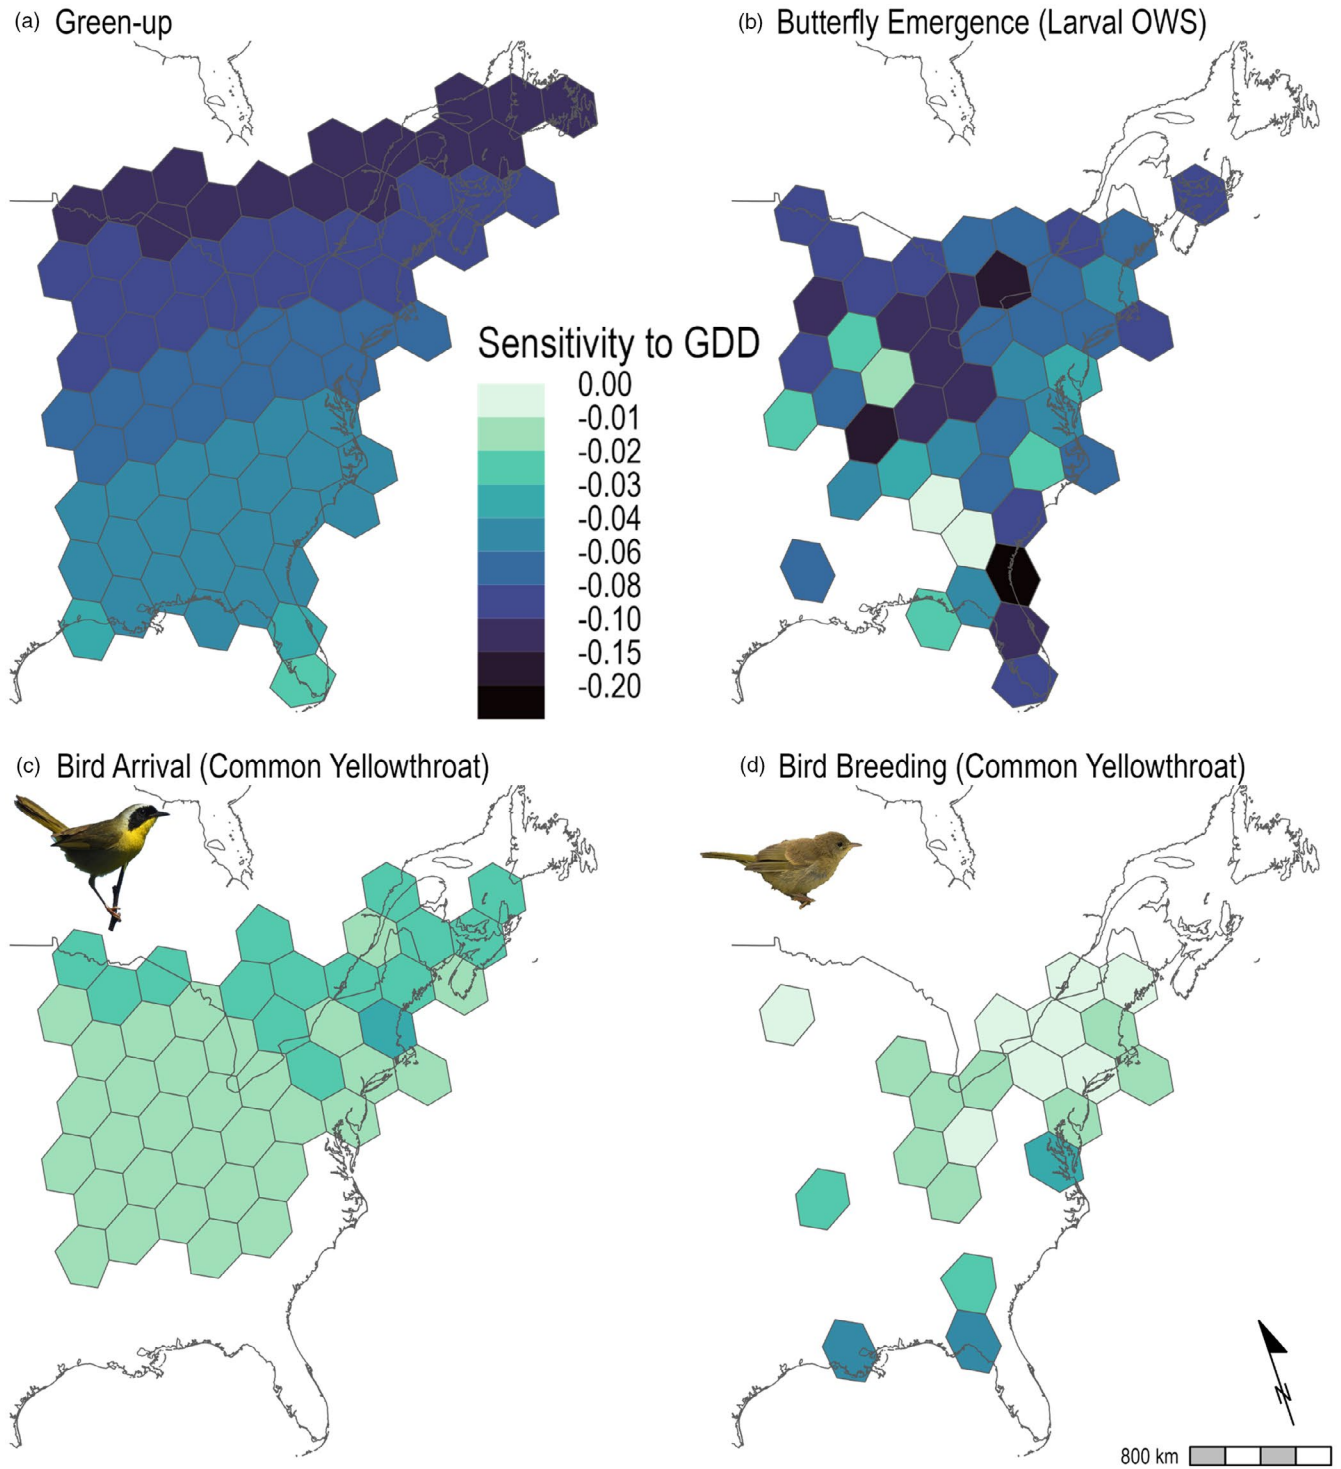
(a) Green-up

(b) Butterfly Emergence (Larval OWS)

Sensitivity to GDD
0.00
-0.01
-0.02
-0.03
-0.04
-0.06
-0.08
-0.10
-0.15
-0.20

(c) Bird Arrival (Common Yellowthroat)

(d) Bird Breeding (Common Yellowthroat)

N

800 km